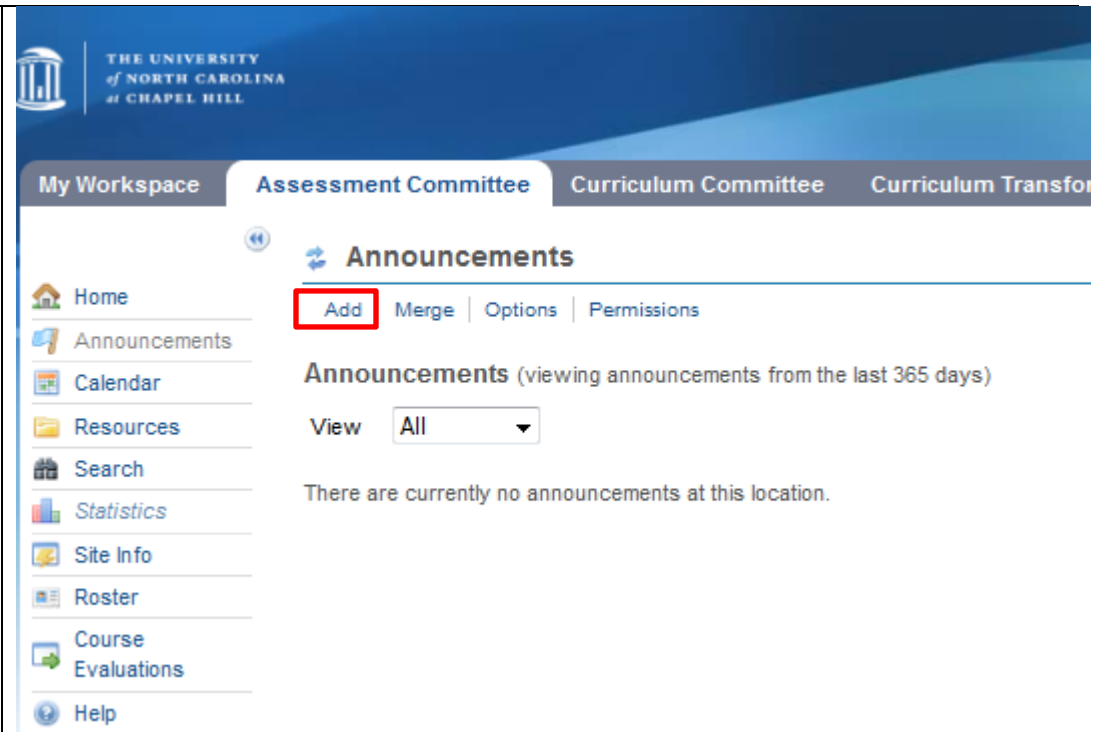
THE UNIVERSITY of NORTH CAROLINA at CHAPEL HILL

My Workspace | Assessment Committee | Curriculum Committee | Curriculum Transfo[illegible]

Home
Announcements
Calendar
Resources
Search
Statistics
Site Info
Roster
Course Evaluations
Help

Announcements

Add | Merge | Options | Permissions

Announcements (viewing announcements from the last 365 days)

View All

There are currently no announcements at this location.